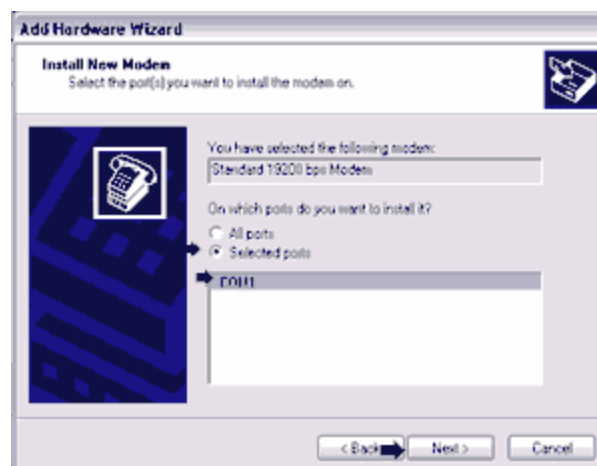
Add Hardware Wizard

Install New Modem
Select the port(s) you want to install the modem on.

You have selected the following modem:
Standard 19200 bps Modem

On which ports do you want to install it?
All ports
Selected ports

COM1

< Back
Next >
Cancel